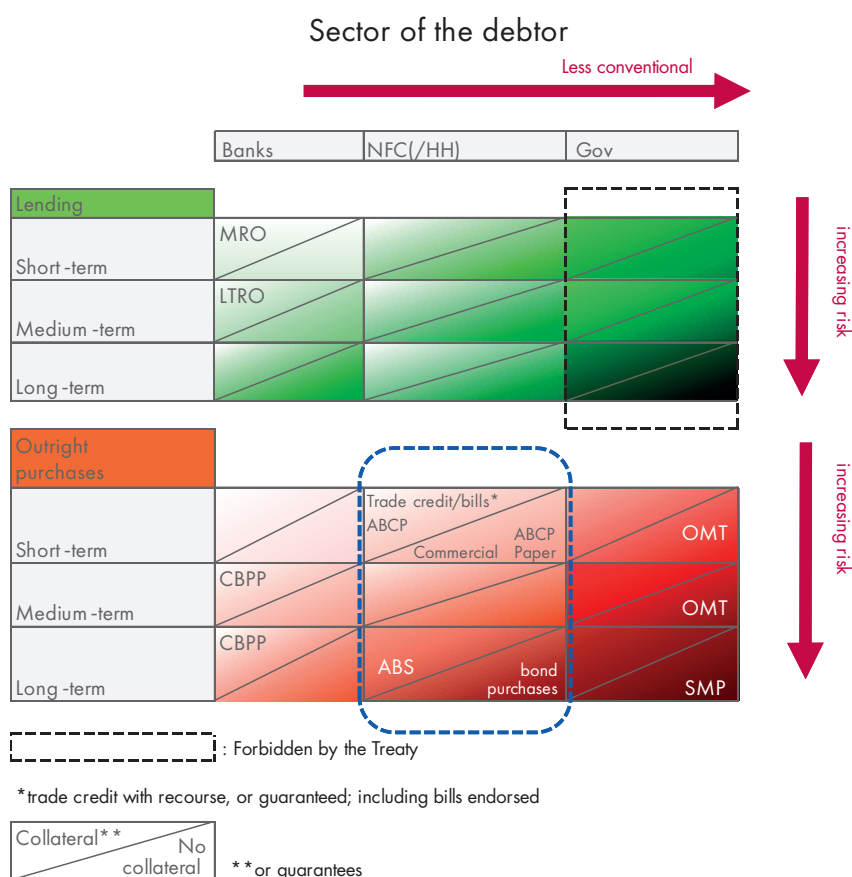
Sector of the debtor

Less conventional

| | Banks | NFC(/HH) | Gov |
|---|---|---|---|
| Lending | | | |
| Short -term | MRO | | |
| Medium -term | LTRO | | |
| Long -term | | | |

increasing risk

| | | | |
|---|---|---|---|
| Outright purchases | | | |
| Short -term | | Trade credit/bills* ABCP Commercial ABCP Paper | OMT |
| Medium -term | CBPP | | OMT |
| Long -term | CBPP | ABS bond purchases | SMP |

increasing risk

: Forbidden by the Treaty

*trade credit with recourse, or guaranteed; including bills endorsed

Collateral** No collateral **or guarantees